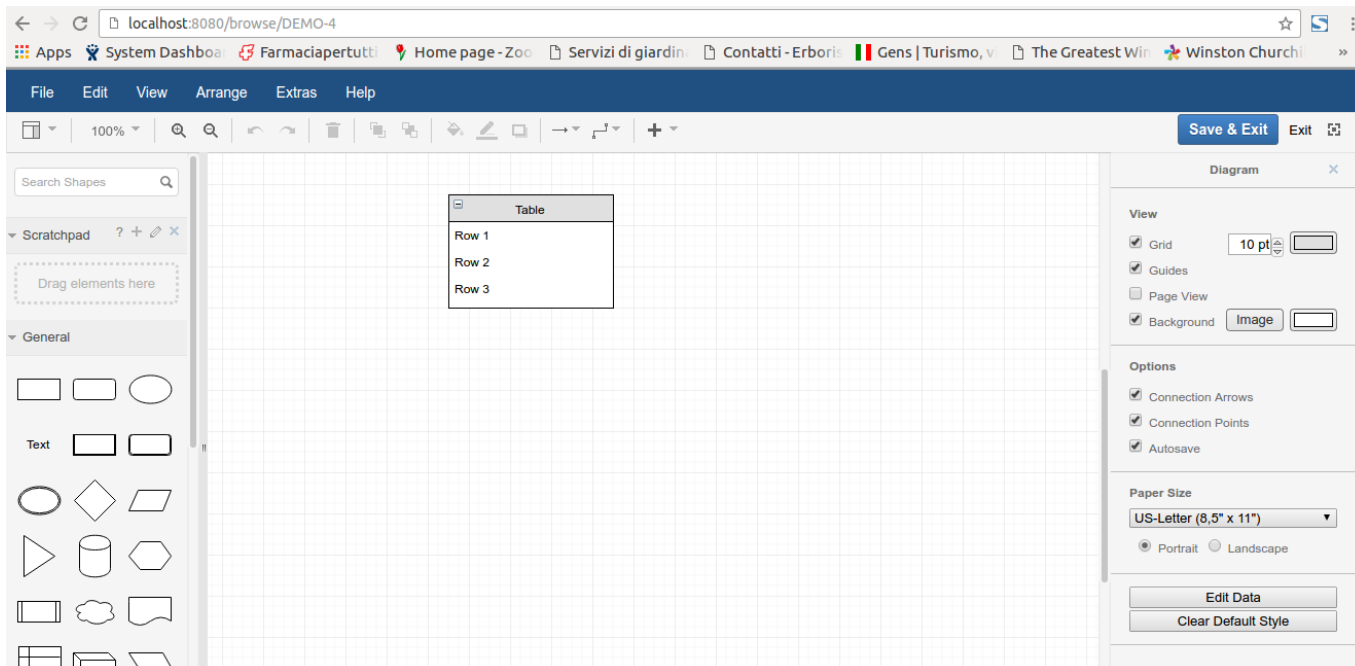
localhost:8080/browse/DEMO-4

Apps System Dashboa Farmaciapertutti Home page - Zoo Servizi di giardin Contatti - Erboris Gens | Turismo, v The Greatest Win Winston Churchi »

File Edit View Arrange Extras Help

100%

Save & Exit Exit

Search Shapes

Scratchpad ? + ✎ ✕

Drag elements here

General

Text

| Table |
|---|
| Row 1 |
| Row 2 |
| Row 3 |

Diagram ✕

View

Grid 10 pt

Guides

Page View

Background Image

Options

Connection Arrows

Connection Points

Autosave

Paper Size

US-Letter (8,5" x 11")

Portrait Landscape

Edit Data

Clear Default Style